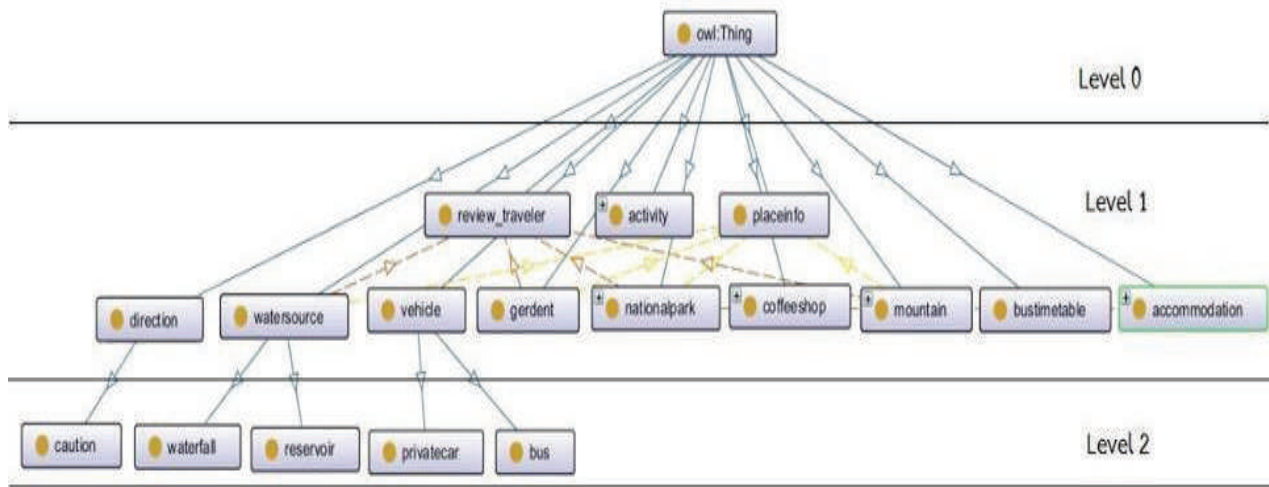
owl:Thing

Level 0

review_traveler

activity

placeinfo

Level 1

direction

watersource

vehicle

gerdent

nationalpark

coffeeshop

mountain

bustimetable

accommodation

caution

waterfall

reservoir

privatecar

bus

Level 2